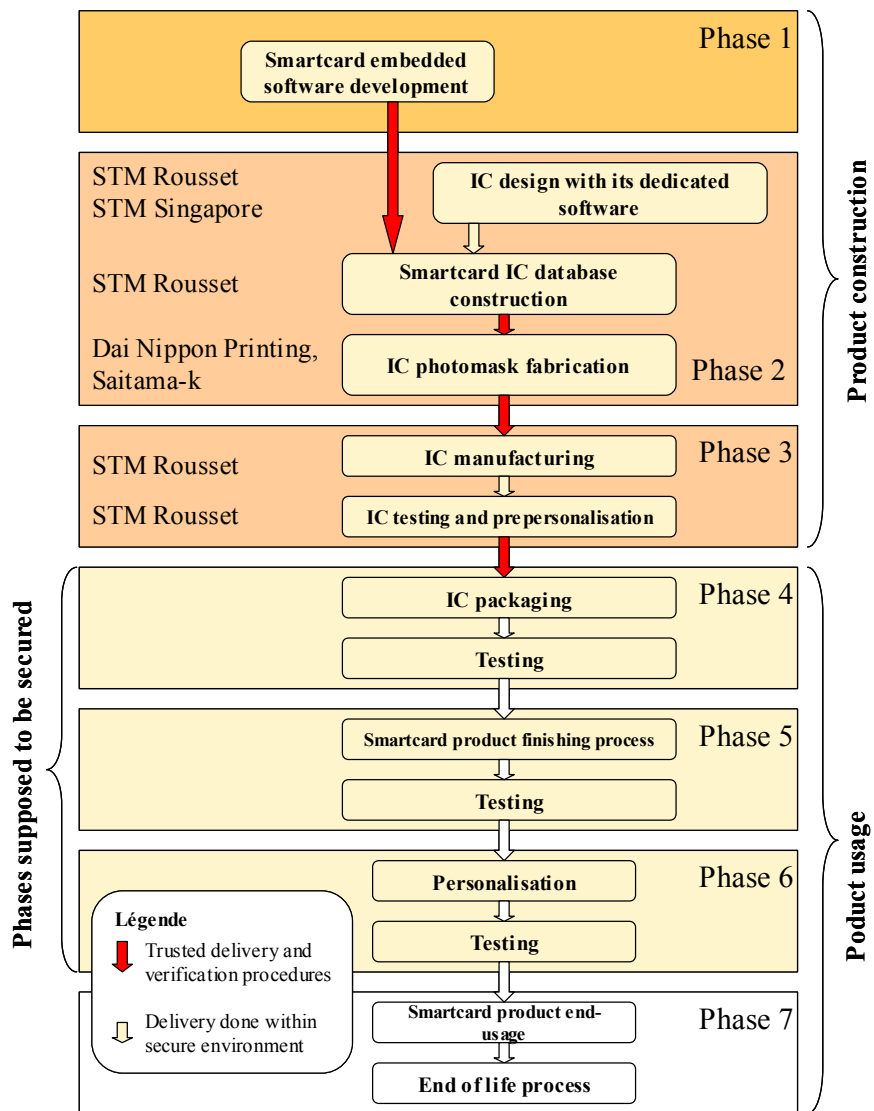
Phase 1

Smartcard embedded software development

STM Rousset
STM Singapore

IC design with its dedicated software

STM Rousset

Smartcard IC database construction

Dai Nippon Printing, Saitama-k

IC photomask fabrication

Phase 2

STM Rousset

IC manufacturing

Phase 3

STM Rousset

IC testing and prepersonalisation

Product construction

Phases supposed to be secured

IC packaging

Phase 4

Testing

Smartcard product finishing process

Phase 5

Testing

Personalisation

Phase 6

Testing

Légende

Trusted delivery and verification procedures

Delivery done within secure environment

Smartcard product end-usage

Phase 7

End of life process

Poduct usage